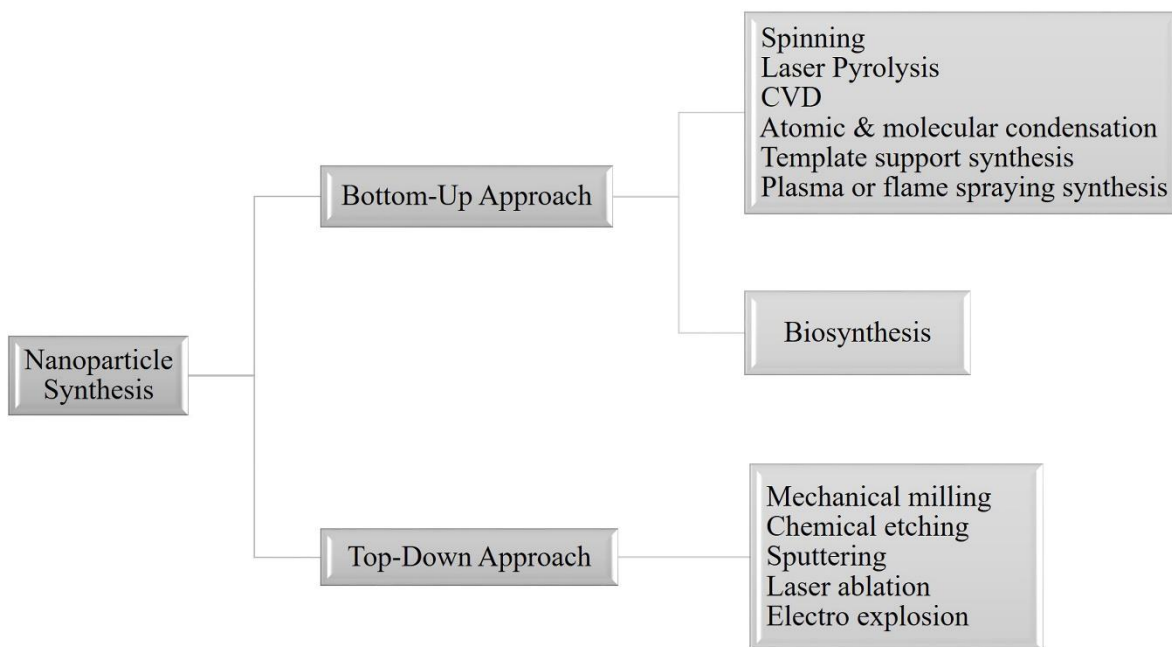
Nanoparticle Synthesis

Bottom-Up Approach

Spinning
Laser Pyrolysis
CVD
Atomic & molecular condensation
Template support synthesis
Plasma or flame spraying synthesis

Biosynthesis

Top-Down Approach

Mechanical milling
Chemical etching
Sputtering
Laser ablation
Electro explosion